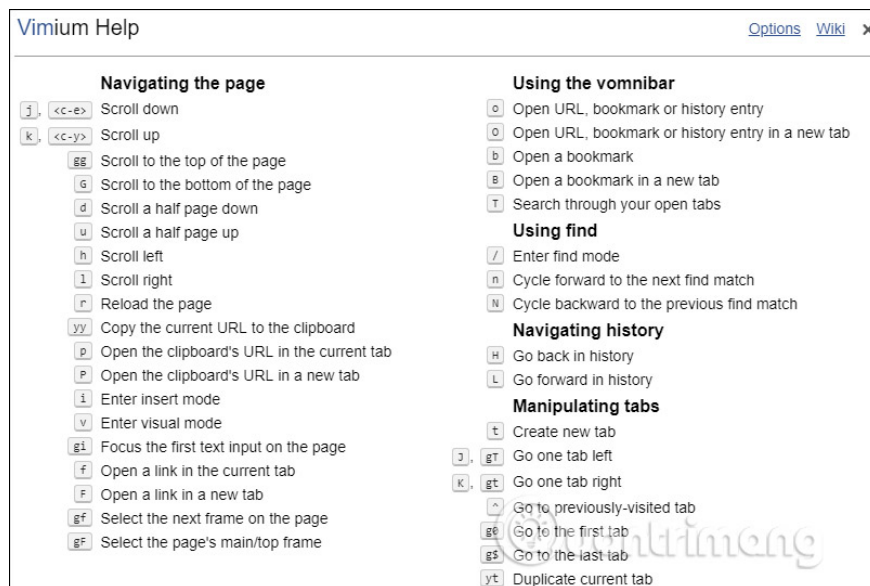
Vimium Help

Options Wiki ×

Navigating the page

j, <c-e> Scroll down
k, <c-y> Scroll up
gg Scroll to the top of the page
G Scroll to the bottom of the page
d Scroll a half page down
u Scroll a half page up
h Scroll left
l Scroll right
r Reload the page
yy Copy the current URL to the clipboard
p Open the clipboard's URL in the current tab
P Open the clipboard's URL in a new tab
i Enter insert mode
v Enter visual mode
gi Focus the first text input on the page
f Open a link in the current tab
F Open a link in a new tab
gf Select the next frame on the page
gF Select the page's main/top frame

Using the vomnibar

o Open URL, bookmark or history entry
O Open URL, bookmark or history entry in a new tab
b Open a bookmark
B Open a bookmark in a new tab
T Search through your open tabs

Using find

/ Enter find mode
n Cycle forward to the next find match
N Cycle backward to the previous find match

Navigating history

H Go back in history
L Go forward in history

Manipulating tabs

t Create new tab
J, gT Go one tab left
K, gt Go one tab right
^ Go to previously-visited tab
g0 Go to the first tab
g$ Go to the last tab
yt Duplicate current tab